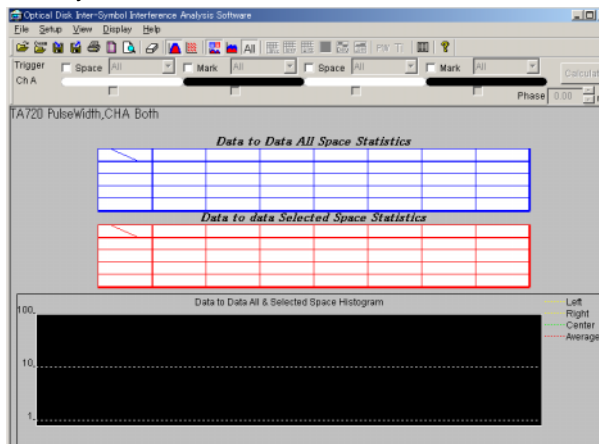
Optical Disk Inter-Symbol Interference Analysis Software

File Setup View Display Help

All PW TI

Trigger
Ch A

Space All Mark All Space All Mark All

Calculate

Phase 0.00

TA720 PulseWidth,CHA Both

Data to Data All Space Statistics

Data to data Selected Space Statistics

Data to Data All & Selected Space Histogram

100

10

1

Left
Right
Center
Average